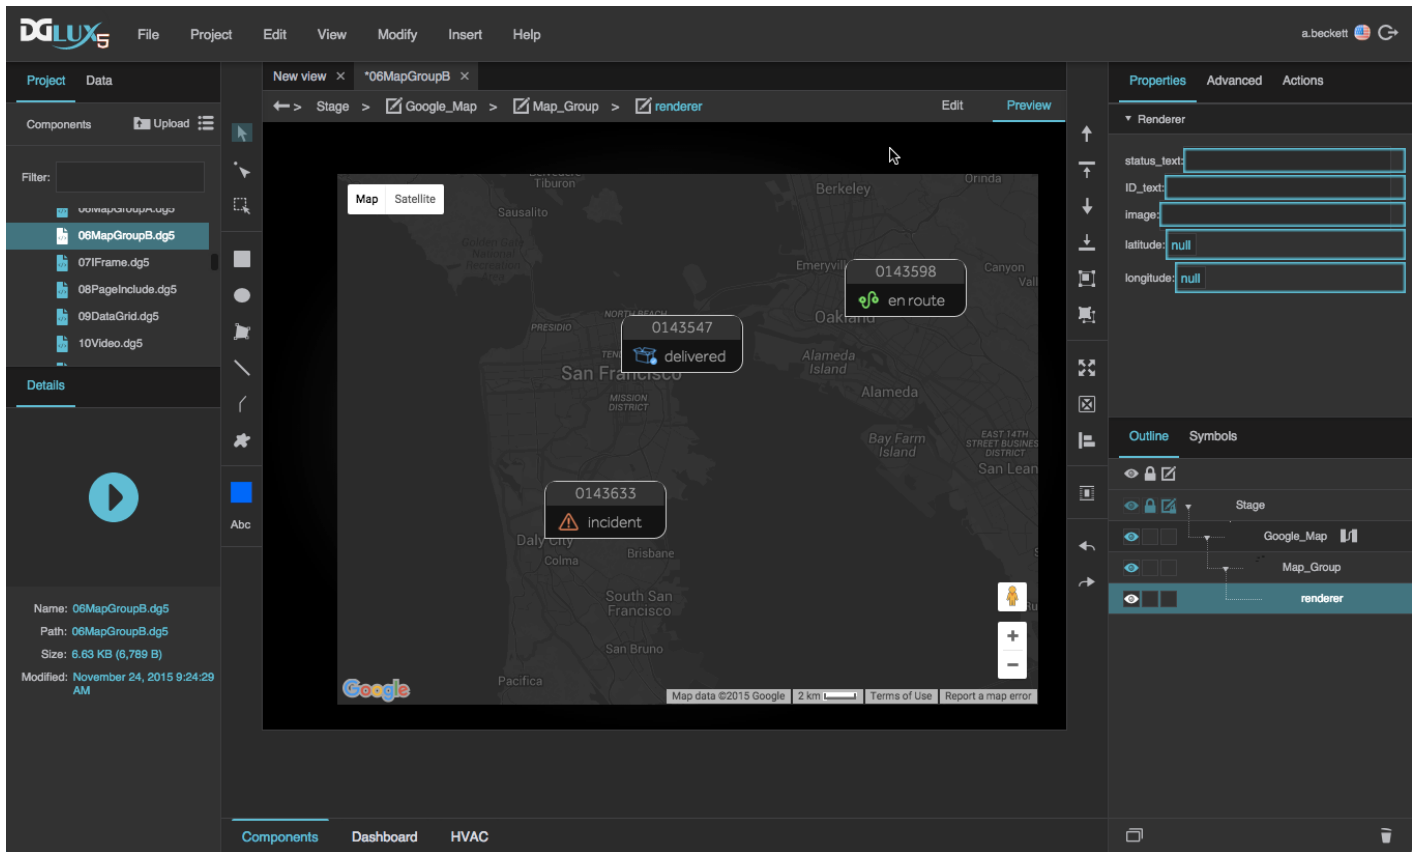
DGLUX5 File Project Edit View Modify Insert Help a.beckett

Project Data

Components Upload

Filter:

06MapGroupB.dg5
07IFrame.dg5
08PageInclude.dg5
09DataGrid.dg5
10Video.dg5

Details

Name: 06MapGroupB.dg5
Path: 06MapGroupB.dg5
Size: 6.63 KB (6,789 B)
Modified: November 24, 2015 9:24:29 AM

New view ×  *06MapGroupB ×

Stage > Google_Map > Map_Group > renderer  Edit  Preview

Abc

Map Satellite

Tiburon
Berkeley
Orinda
Sausalito
Emeryville
Canyon
Oakland
PRESIDIO
San Francisco
MISSION DISTRICT
Alameda Island
Alameda
Bay Farm Island
EAST 14TH STREET BUSINESS DISTRICT
San Lean
Daly City
Brisbane
Colma
South San Francisco
San Bruno
Pacifica

0143598
en route

0143547
delivered

0143633
incident

Google
Map data ©2015 Google  2 km  Terms of Use  Report a map error

Properties Advanced Actions

Renderer
status_text:
ID_text:
image:
latitude: null
longitude: null

Outline Symbols

Stage
Google_Map
Map_Group
renderer

Components Dashboard HVAC